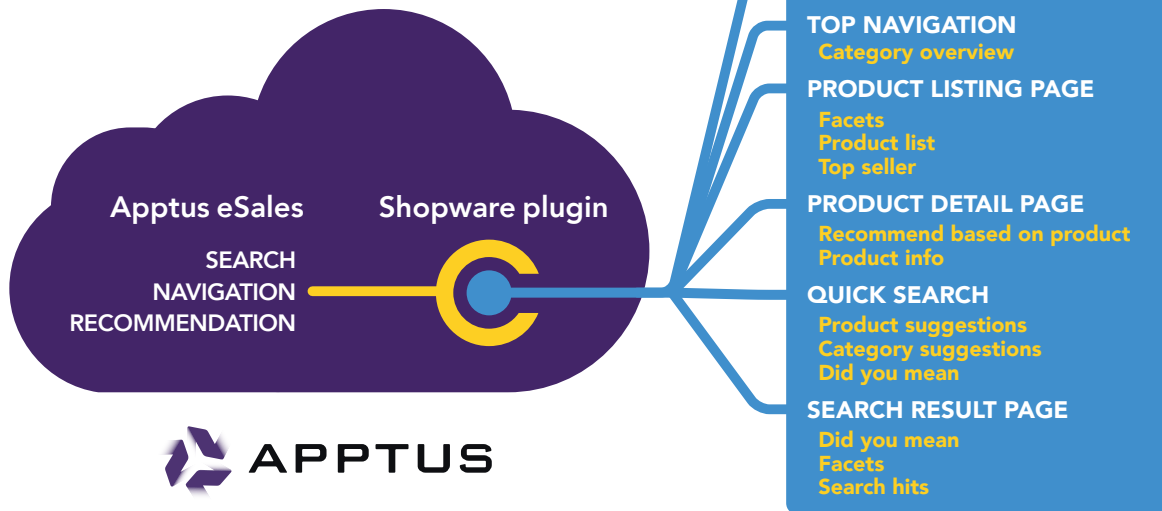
Apptus eSales

Shopware plugin

SEARCH
NAVIGATION
RECOMMENDATION

APPTUS

TOP NAVIGATION
Category overview

PRODUCT LISTING PAGE
Facets
Product list
Top seller

PRODUCT DETAIL PAGE
Recommend based on product
Product info

QUICK SEARCH
Product suggestions
Category suggestions
Did you mean

SEARCH RESULT PAGE
Did you mean
Facets
Search hits